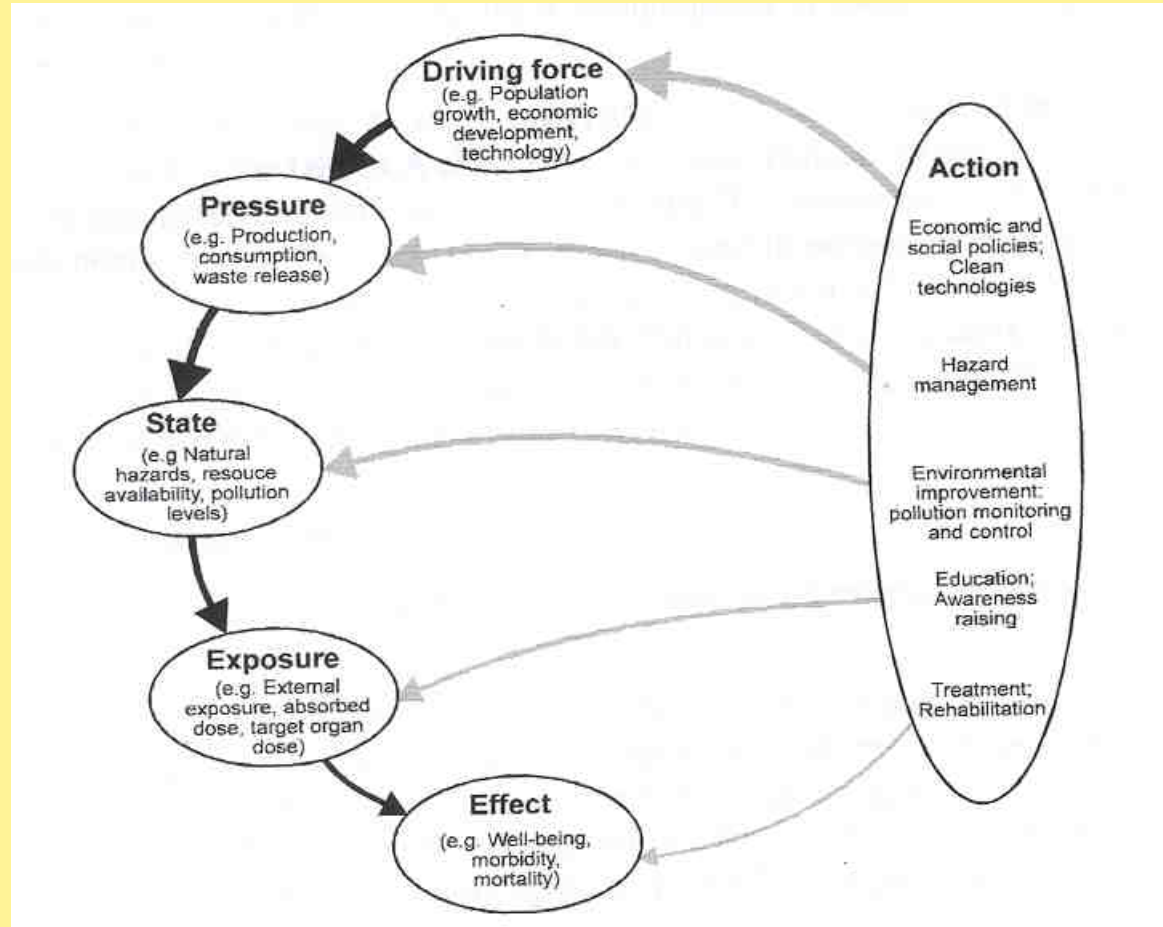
Driving force
(e.g. Population growth, economic development, technology)

Pressure
(e.g. Production, consumption, waste release)

State
(e.g Natural hazards, resouce availability, pollution levels)

Exposure
(e.g. External exposure, absorbed dose, target organ dose)

Effect
(e.g. Well-being, morbidity, mortality)

Action

Economic and social policies; Clean technologies

Hazard management

Environmental improvement; pollution monitoring and control

Education; Awareness raising

Treatment; Rehabilitation